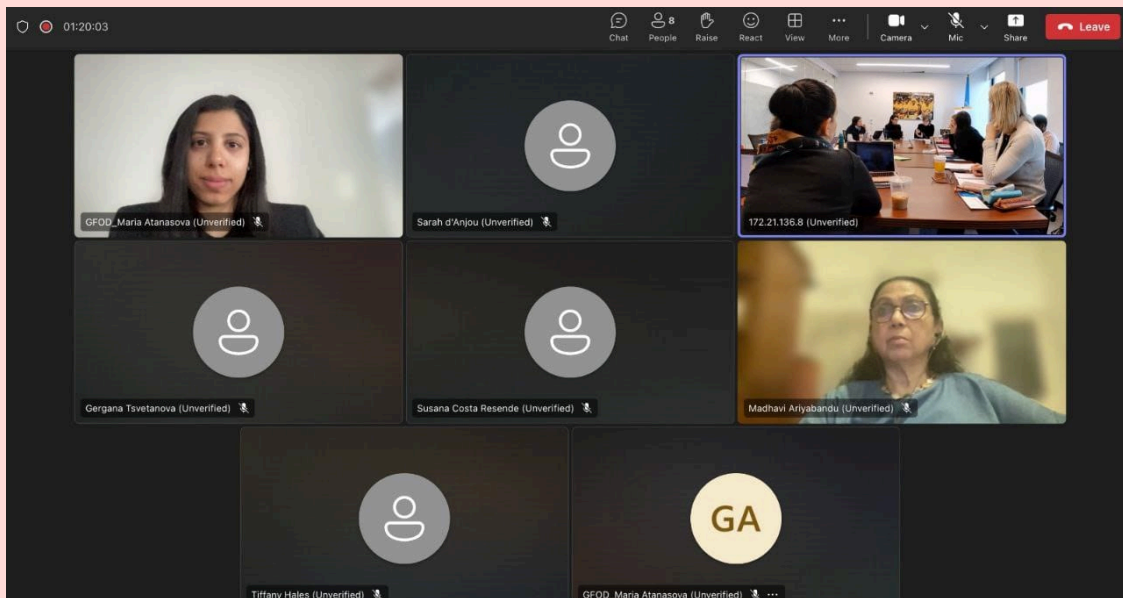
01:20:03

Chat
8
People
Raise
React
View
More
Camera
Mic
Share
Leave

GFOD_Maria Atanasova (Unverified)
Sarah d'Anjou (Unverified)
172.21.136.8 (Unverified)
Gergana Tsvetanova (Unverified)
Susana Costa Resende (Unverified)
Madhavi Ariyabandu (Unverified)
Tiffany Hales (Unverified)
GA
GFOD_Maria Atanasova (Unverified)